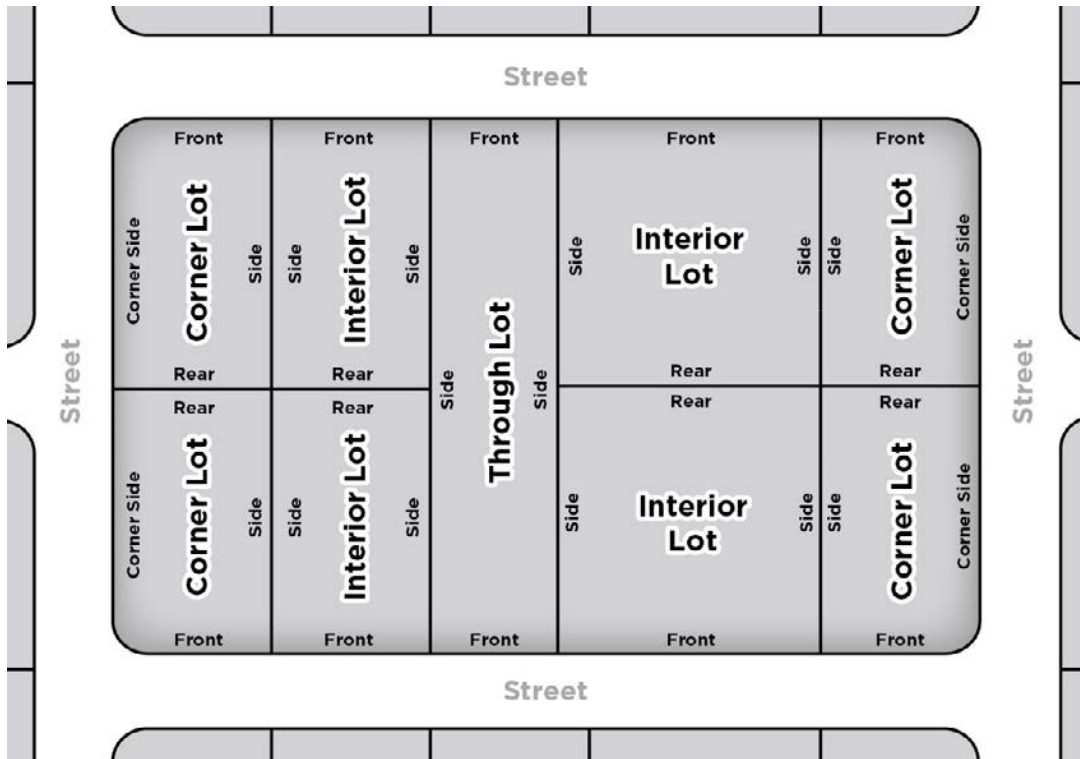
Street

Front
Corner Side
Corner Lot
Side
Rear

Front
Side
Interior Lot
Side
Rear

Front
Side
Through Lot
Side
Front

Front
Side
Interior Lot
Side
Rear

Front
Side
Corner Lot
Corner Side
Rear

Rear
Corner Side
Corner Lot
Side
Front

Rear
Side
Interior Lot
Side
Front

Rear
Side
Interior Lot
Side
Front

Rear
Side
Corner Lot
Corner Side
Front

Street

Street

Street